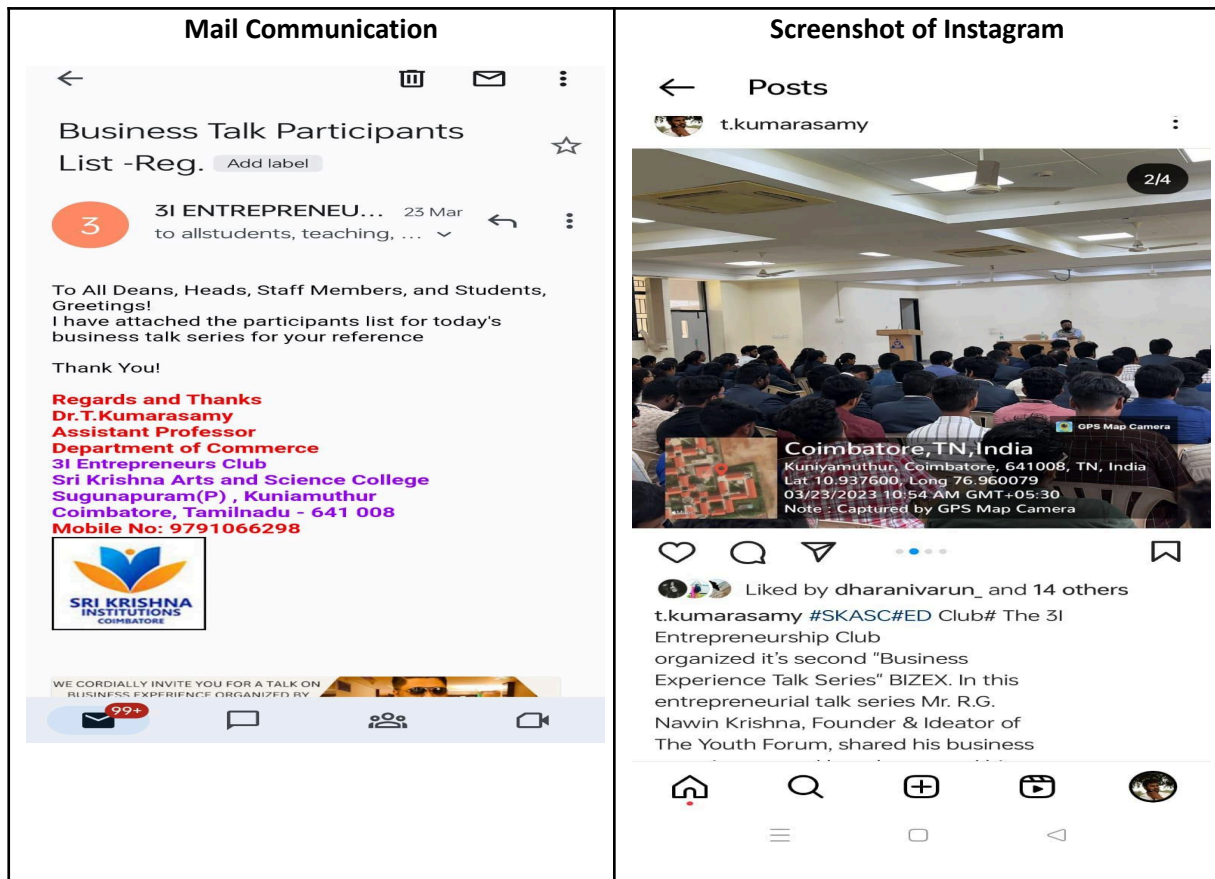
| Mail Communication | Screenshot of Instagram |
|---|---|

Business Talk Participants List -Reg. Add label

3

3I ENTREPRENEU... 23 Mar
to allstudents, teaching, ...

To All Deans, Heads, Staff Members, and Students,
Greetings!
I have attached the participants list for today's business talk series for your reference

Thank You!

Regards and Thanks
Dr.T.Kumarasamy
Assistant Professor
Department of Commerce
3I Entrepreneurs Club
Sri Krishna Arts and Science College
Sugunapuram(P) , Kuniamuthur
Coimbatore, Tamilnadu - 641 008
Mobile No: 9791066298

SRI KRISHNA INSTITUTIONS COIMBATORE

WE CORDIALLY INVITE YOU FOR A TALK ON BUSINESS EXPERIENCE ORGANIZED BY

99+

Posts

t.kumarasamy

2/4

GPS Map Camera

Coimbatore,TN,India
Kuniyamuthur, Coimbatore, 641008, TN, India
Lat 10.937600, Long 76.960079
03/23/2023 10:54 AM GMT+05:30
Note : Captured by GPS Map Camera

Liked by dharanivarun_ and 14 others

t.kumarasamy #SKASC#ED Club# The 3I Entrepreneurship Club organized it's second "Business Experience Talk Series" BIZEX. In this entrepreneurial talk series Mr. R.G. Nawin Krishna, Founder & Ideator of The Youth Forum, shared his business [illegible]